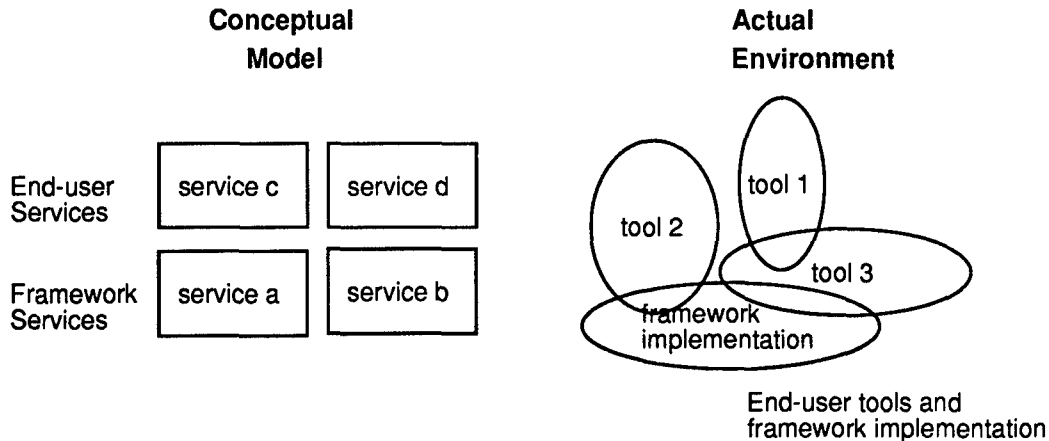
Conceptual Model

End-user Services

Framework Services

service c

service d

service a

service b

Actual Environment

tool 1

tool 2

tool 3

framework implementation

End-user tools and framework implementation